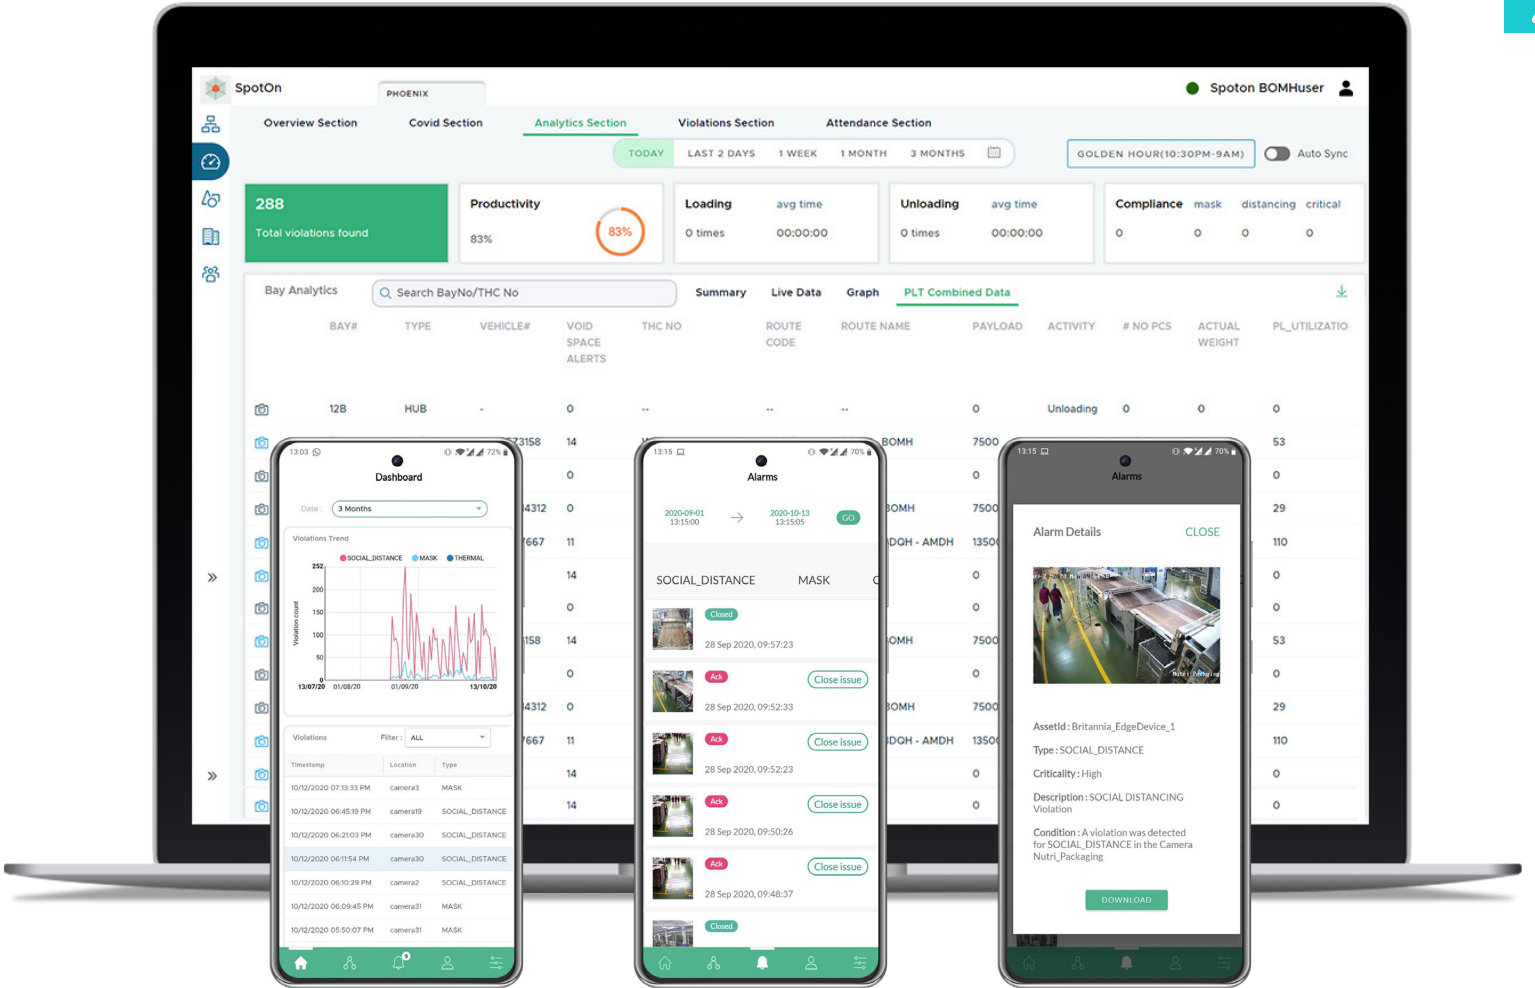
SpotOn
PHOENIX
Spoton BOMHuser

Overview Section
Covid Section
Analytics Section
Violations Section
Attendance Section

TODAY
LAST 2 DAYS
1 WEEK
1 MONTH
3 MONTHS
GOLDEN HOUR(10:30PM-9AM)
Auto Sync

288
Total violations found

Productivity
83%
83%

Loading avg time
0 times 00:00:00

Unloading avg time
0 times 00:00:00

Compliance mask distancing critical
0 0 0 0

Bay Analytics
Search BayNo/THC No
Summary
Live Data
Graph
PLT Combined Data

| BAY# | TYPE | VEHICLE# | VOID SPACE ALERTS | THC NO | ROUTE CODE | ROUTE NAME | PAYLOAD | ACTIVITY | # NO PCS | ACTUAL WEIGHT | PL_UTILIZATIO |
|---|---|---|---|---|---|---|---|---|---|---|---|
| 12B | HUB | - | 0 | -- | -- | -- | 0 | Unloading | 0 | 0 | 0 |
| | | 73158 | 14 | | | BOMH | 7500 | | | | 53 |
| | | | 0 | | | | 0 | | | | 0 |
| | | 4312 | 0 | | | BOMH | 7500 | | | | 29 |
| | | 7667 | 11 | | | DQH - AMDH | 1350 | | | | 110 |
| | | | 14 | | | | 0 | | | | 0 |
| | | | 0 | | | | 0 | | | | 0 |
| | | 158 | 14 | | | OMH | 7500 | | | | 53 |
| | | | 0 | | | | 0 | | | | 0 |
| | | 4312 | 0 | | | BOMH | 7500 | | | | 29 |
| | | 7667 | 11 | | | DQH - AMDH | 1350 | | | | 110 |
| | | | 14 | | | | 0 | | | | 0 |
| | | | 14 | | | | 0 | | | | 0 |

13:03
Dashboard
Date : 3 Months
Violations Trend
SOCIAL_DISTANCE MASK THERMAL
252 200 150 100 50 0
Violation count
13/07/20 01/08/20 01/09/20 13/10/20
Violations Filter : ALL

| Timestamp | Location | Type |
|---|---|---|
| 10/12/2020 07:13:33 PM | camera3 | MASK |
| 10/12/2020 06:45:19 PM | camera19 | SOCIAL_DISTANCE |
| 10/12/2020 06:21:03 PM | camera30 | SOCIAL_DISTANCE |
| 10/12/2020 06:11:54 PM | camera30 | SOCIAL_DISTANCE |
| 10/12/2020 06:10:29 PM | camera2 | SOCIAL_DISTANCE |
| 10/12/2020 06:09:45 PM | camera31 | MASK |
| 10/12/2020 05:50:07 PM | camera31 | MASK |

13:15
Alarms
2020-09-01 13:15:00
2020-10-13 13:15:05
GO
SOCIAL_DISTANCE
MASK
Closed
28 Sep 2020, 09:57:23
Ack
Close issue
28 Sep 2020, 09:52:33
Ack
Close issue
28 Sep 2020, 09:52:23
Ack
Close issue
28 Sep 2020, 09:50:26
Ack
Close issue
28 Sep 2020, 09:48:37
Closed

13:15
Alarms
Alarm Details
CLOSE
AssetId : Britannia_EdgeDevice_1
Type : SOCIAL_DISTANCE
Criticality : High
Description : SOCIAL DISTANCING Violation
Condition : A violation was detected for SOCIAL_DISTANCE in the Camera Nutri_Packaging
DOWNLOAD